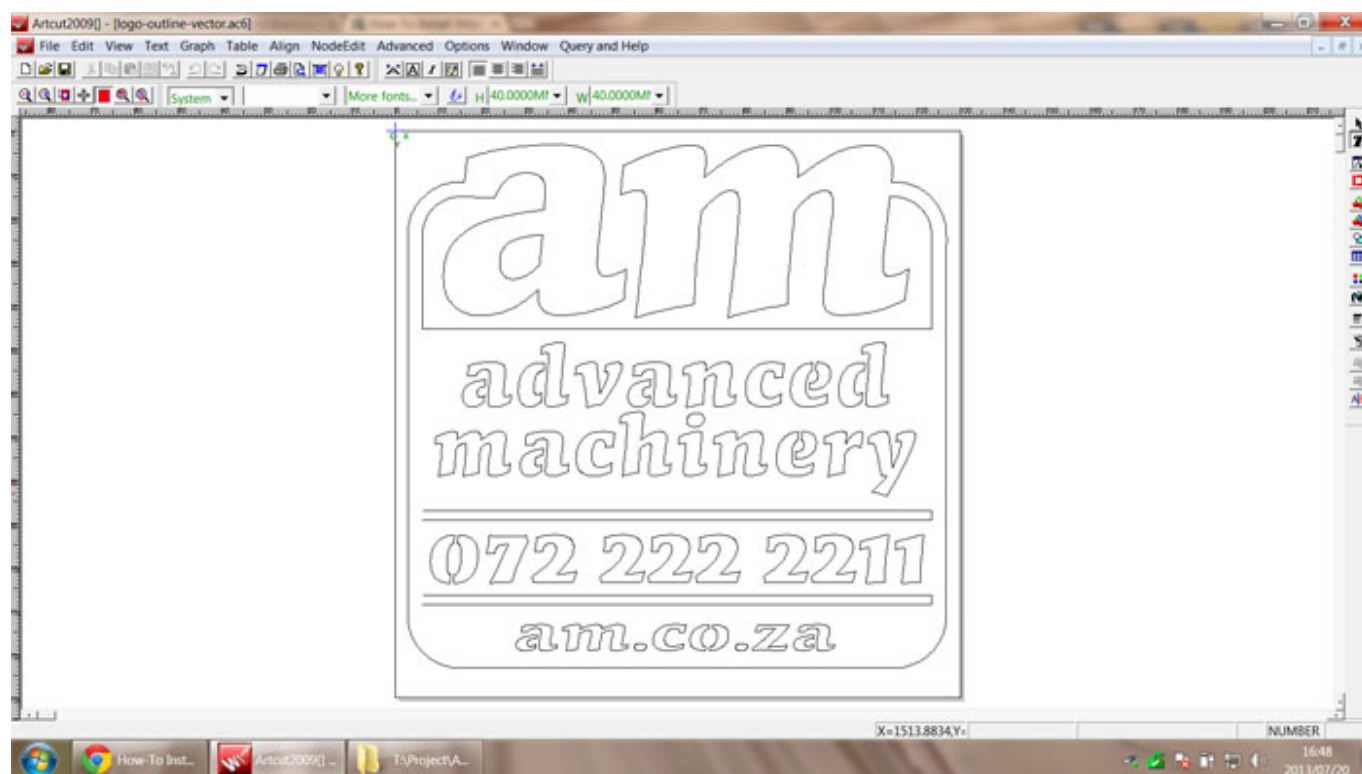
Artcut2009[] - [logo-outline-vector.ac6]

File Edit View Text Graph Table Align NodeEdit Advanced Options Window Query and Help

System

More fonts...

H 40.0000MI

W 40.0000MI

am

advanced machinery

072 222 2211

am.co.za

X=1513.8834,Y=

NUMBER

How-To Inst...

Artcut2009[] ...

T:\Project\A...

16:48

2013/07/20